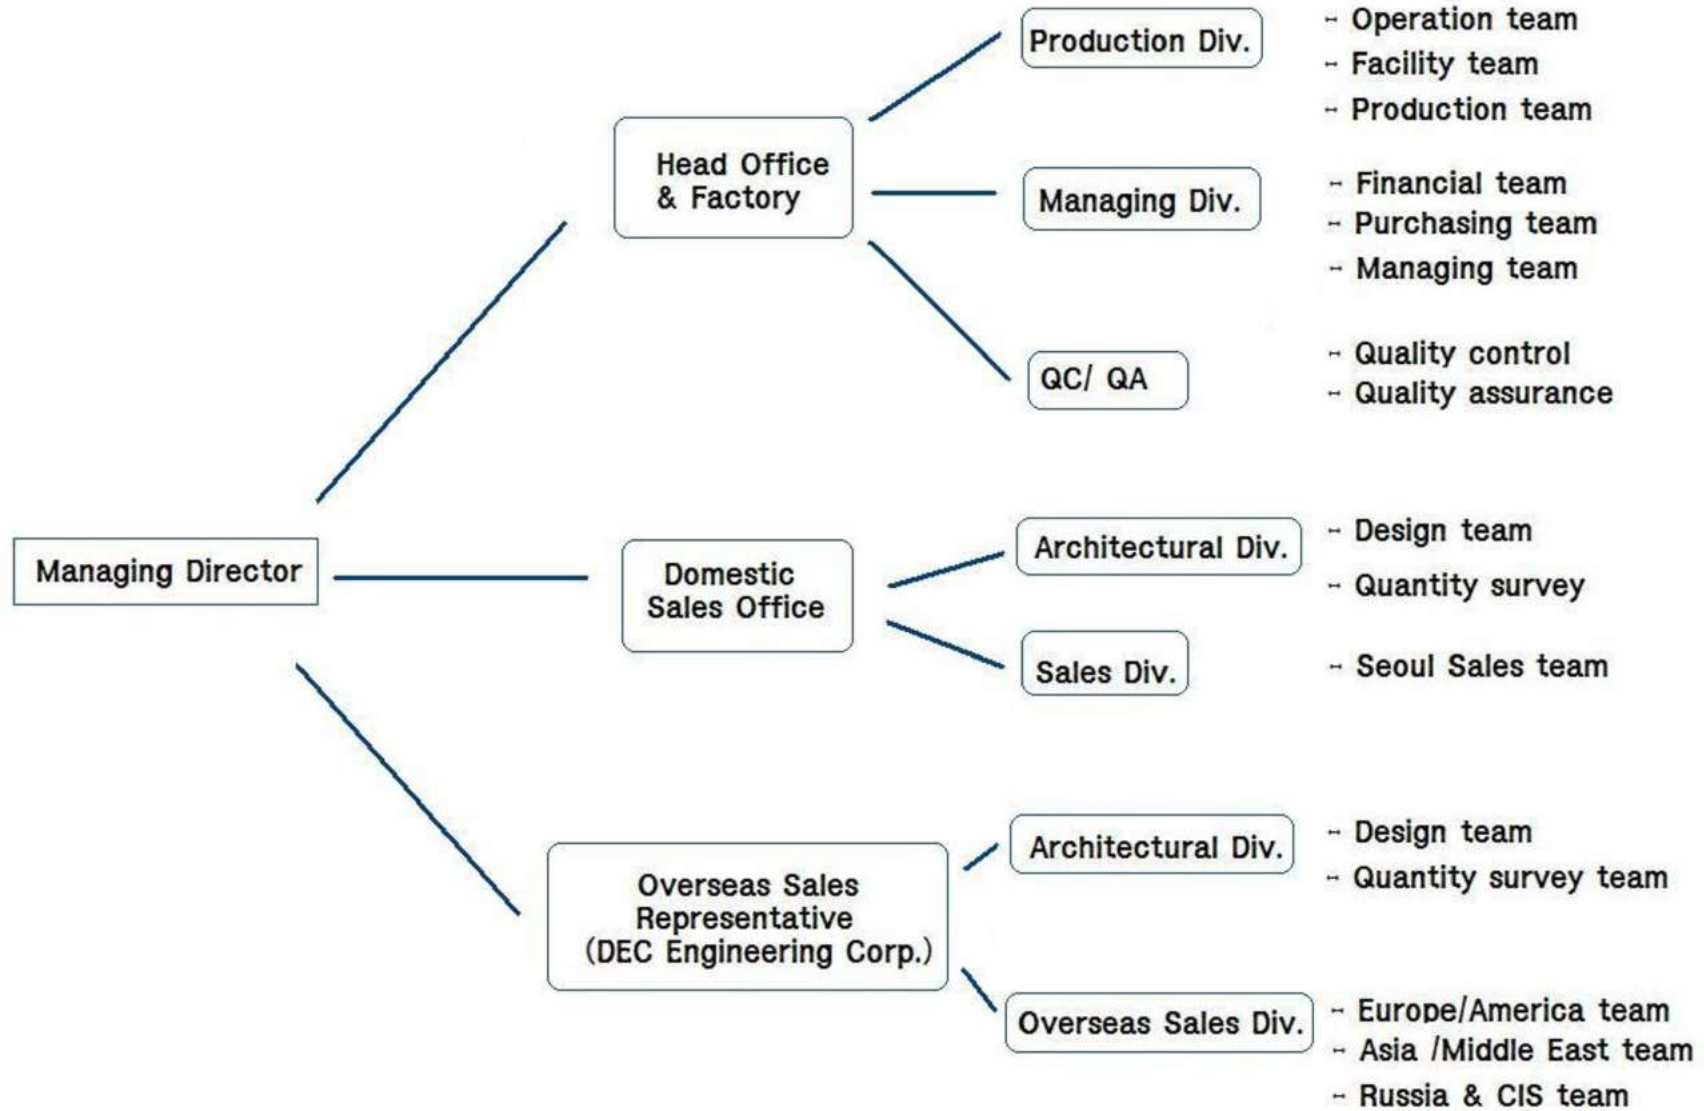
Managing Director

Head Office & Factory

Production Div.
- Operation team
- Facility team
- Production team

Managing Div.
- Financial team
- Purchasing team
- Managing team

QC/ QA
- Quality control
- Quality assurance

Domestic Sales Office

Architectural Div.
- Design team
- Quantity survey

Sales Div.
- Seoul Sales team

Overseas Sales Representative (DEC Engineering Corp.)

Architectural Div.
- Design team
- Quantity survey team

Overseas Sales Div.
- Europe/America team
- Asia /Middle East team
- Russia & CIS team